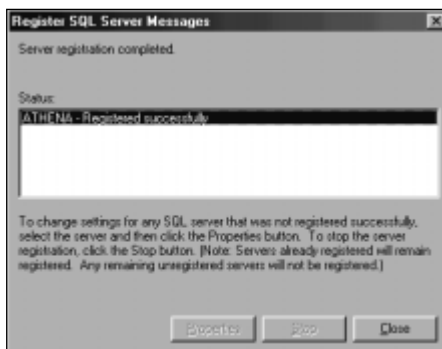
Register SQL Server Messages

Server registration completed.

Status:

ATHENA - Registered successfully

To change settings for any SQL server that was not registered successfully, select the server and then click the Properties button. To stop the server registration, click the Stop button. (Note: Servers already registered will remain registered. Any remaining unregistered servers will not be registered.)

Properties

Stop

Close